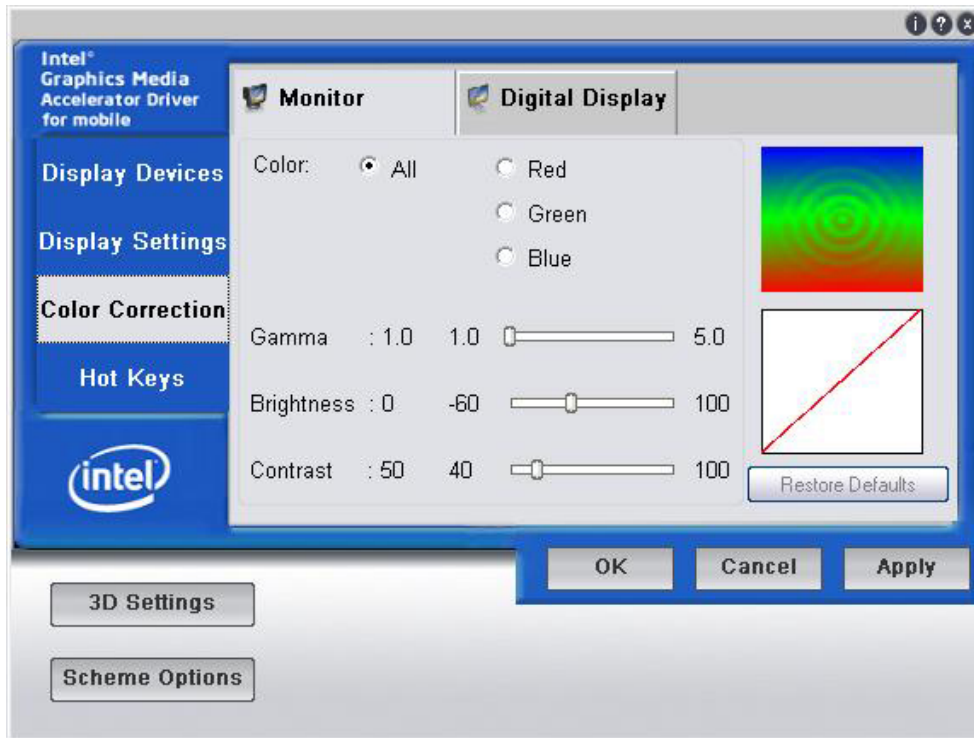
Intel®
Graphics Media
Accelerator Driver
for mobile

Display Devices

Display Settings

Color Correction

Hot Keys

intel

Monitor

Digital Display

Color: All

Red

Green

Blue

Gamma : 1.0 1.0 5.0

Brightness : 0 -60 100

Contrast : 50 40 100

Restore Defaults

OK

Cancel

Apply

3D Settings

Scheme Options